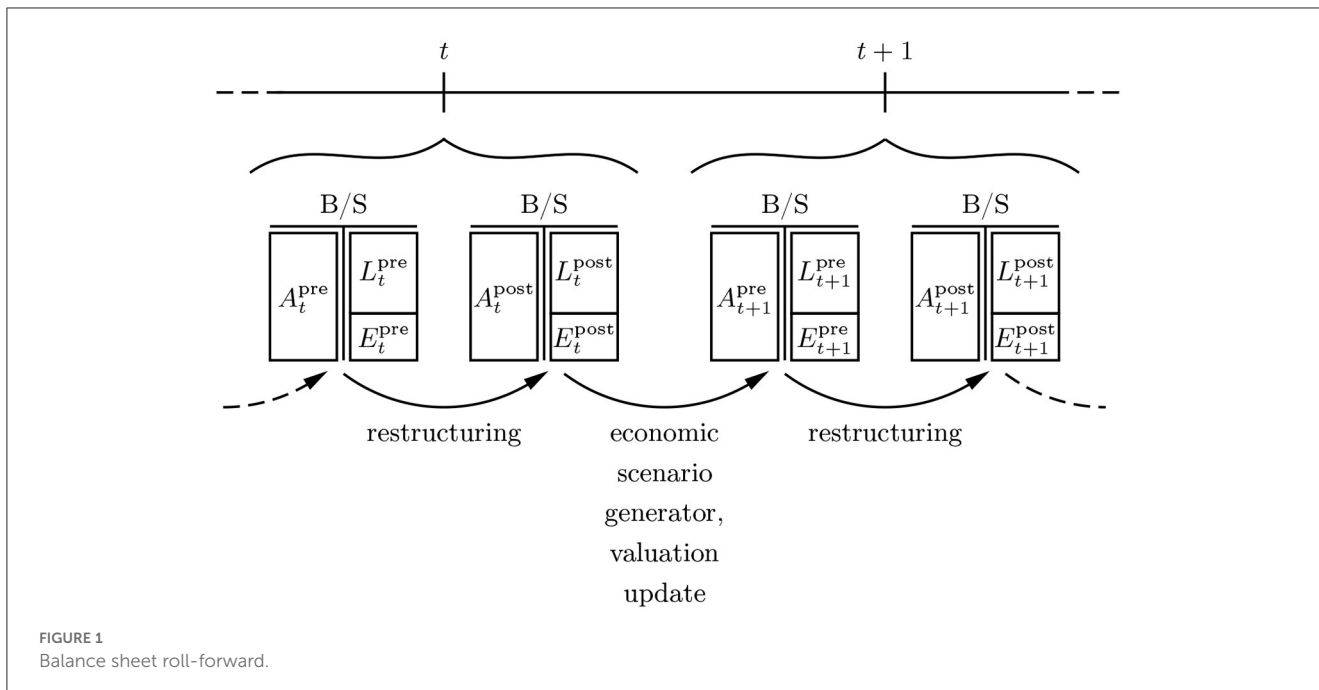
$t$

$t+1$

B/S

$A_t^{\text{pre}}$

$L_t^{\text{pre}}$

$E_t^{\text{pre}}$

B/S

$A_t^{\text{post}}$

$L_t^{\text{post}}$

$E_t^{\text{post}}$

B/S

$A_{t+1}^{\text{pre}}$

$L_{t+1}^{\text{pre}}$

$E_{t+1}^{\text{pre}}$

B/S

$A_{t+1}^{\text{post}}$

$L_{t+1}^{\text{post}}$

$E_{t+1}^{\text{post}}$

restructuring

economic scenario generator, valuation update

restructuring

FIGURE 1
Balance sheet roll-forward.